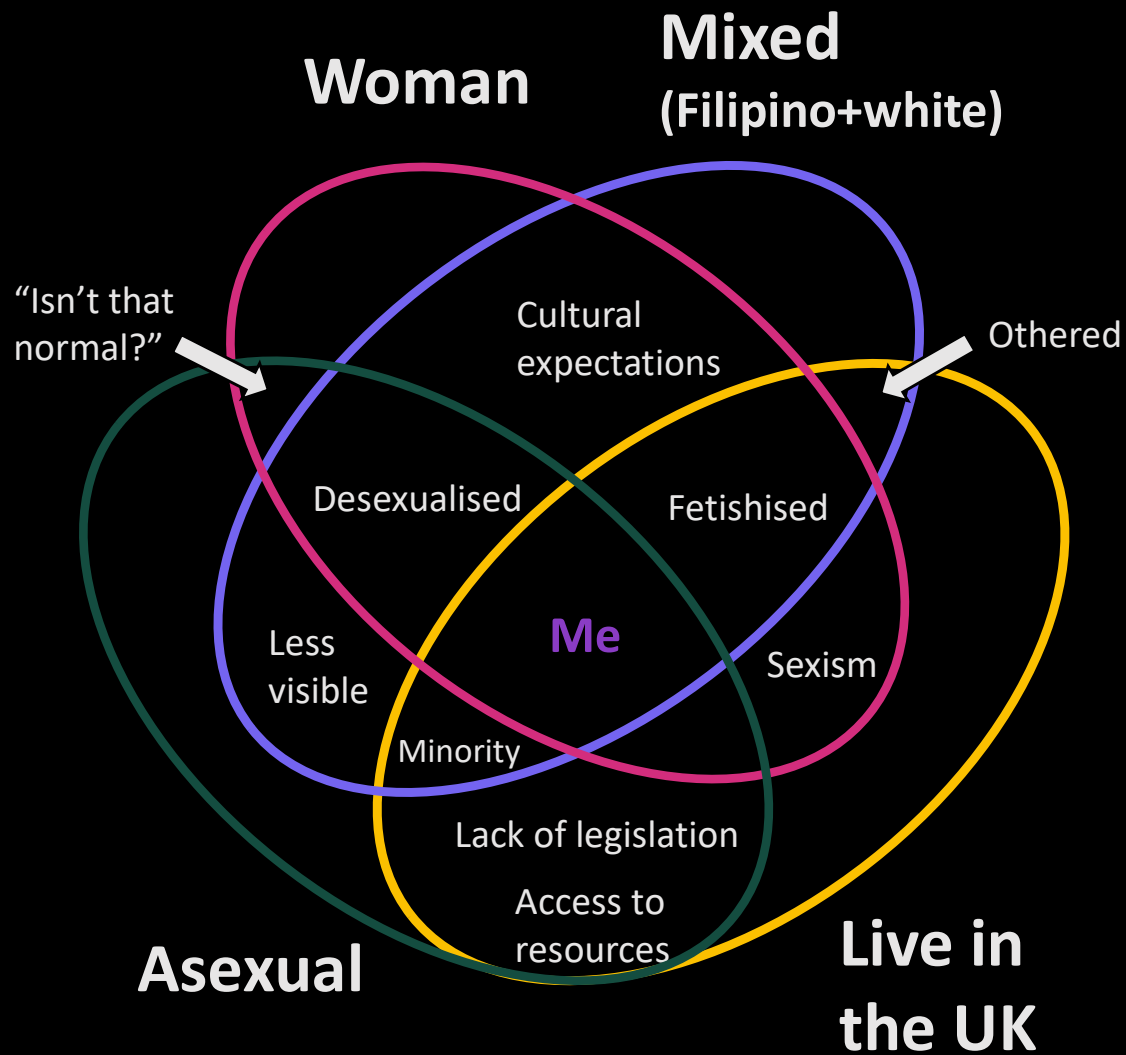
Woman

Mixed
(Filipino+white)

"Isn't that normal?"

Othered

Cultural expectations

Desexualised

Fetishised

Less visible

Me

Sexism

Minority

Lack of legislation

Access to resources

Asexual

Live in the UK